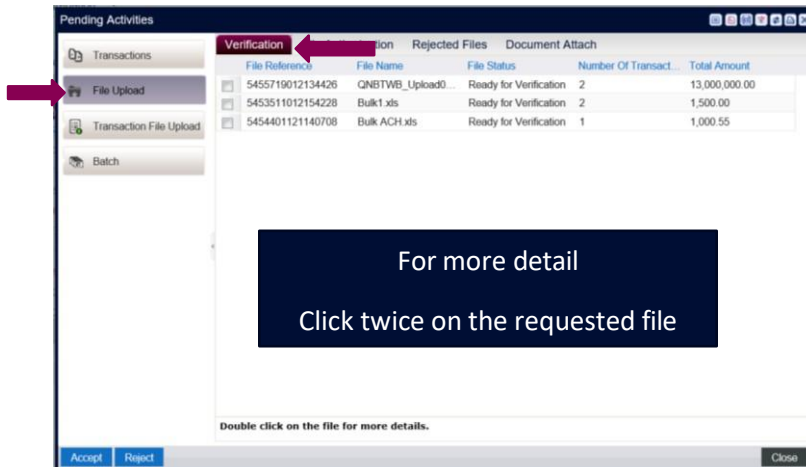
Pending Activities

Transactions

File Upload

Transaction File Upload

Batch

Verification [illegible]tion Rejected Files Document Attach

| | File Reference | File Name | File Status | Number Of Transact... | Total Amount |
|---|---|---|---|---|---|
| | 5455719012134426 | QNBTWB_Upload0... | Ready for Verification | 2 | 13,000,000.00 |
| | 5453511012154228 | Bulk1.xls | Ready for Verification | 2 | 1,500.00 |
| | 5454401121140708 | Bulk ACH.xls | Ready for Verification | 1 | 1,000.55 |

For more detail

Click twice on the requested file

Double click on the file for more details.

Accept Reject

Close